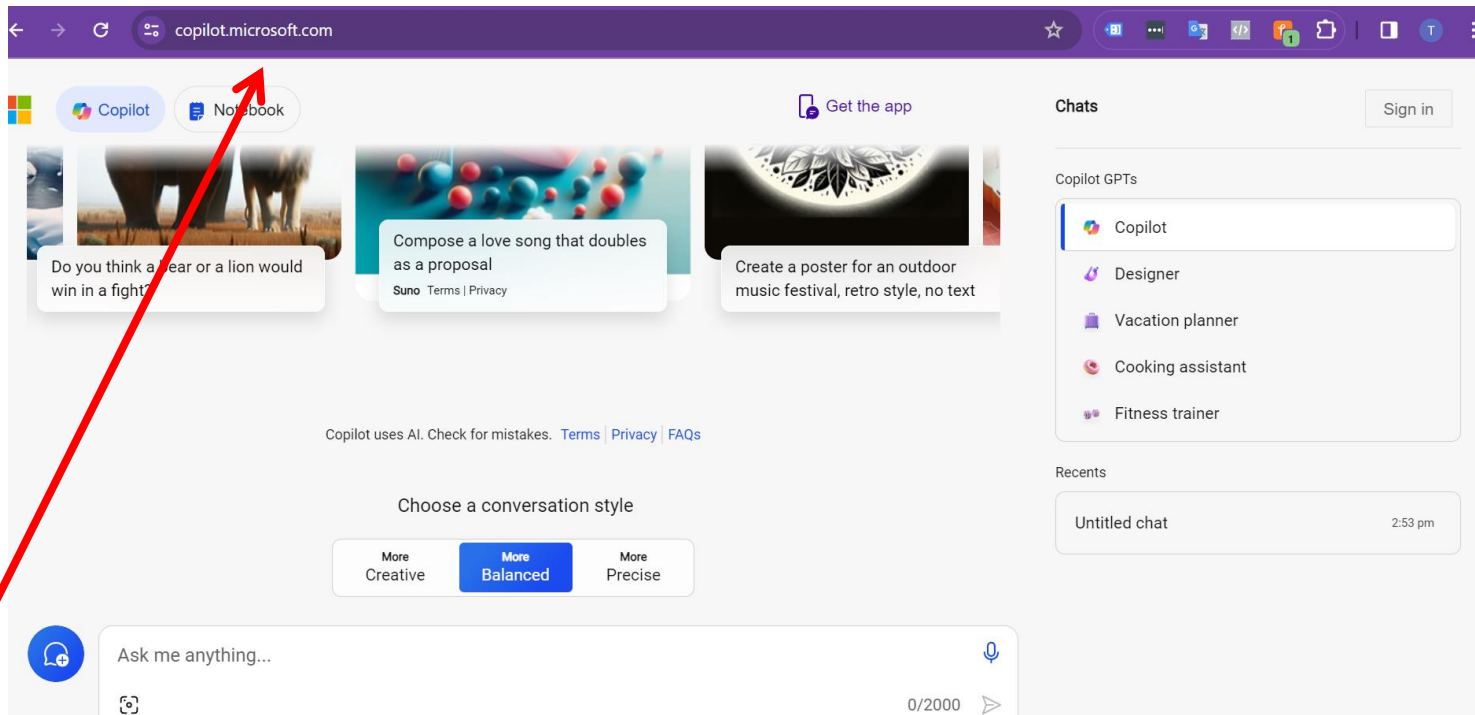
copilot.microsoft.com

T

Copilot

Notebook

Get the app

Chats

Sign in

Do you think a bear or a lion would win in a fight?

Compose a love song that doubles as a proposal

Suno Terms | Privacy

Create a poster for an outdoor music festival, retro style, no text

Copilot GPTs

Copilot

Designer

Vacation planner

Cooking assistant

Fitness trainer

Recents

Untitled chat 2:53 pm

Copilot uses AI. Check for mistakes. Terms | Privacy | FAQs

Choose a conversation style

More Creative

More Balanced

More Precise

Ask me anything...

0/2000